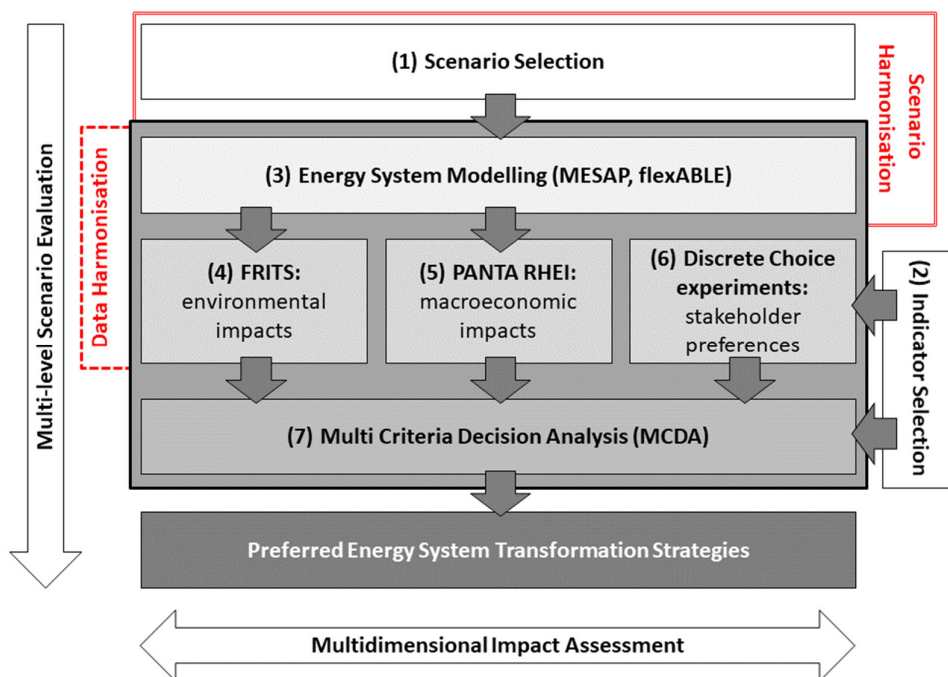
Multi-level Scenario Evaluation

(1) Scenario Selection

Scenario Harmonisation

Data Harmonisation

(3) Energy System Modelling (MESAP, flexABLE)

(4) FRITS: environmental impacts

(5) PANTA RHEI: macroeconomic impacts

(6) Discrete Choice experiments: stakeholder preferences

(2) Indicator Selection

(7) Multi Criteria Decision Analysis (MCDA)

Preferred Energy System Transformation Strategies

Multidimensional Impact Assessment